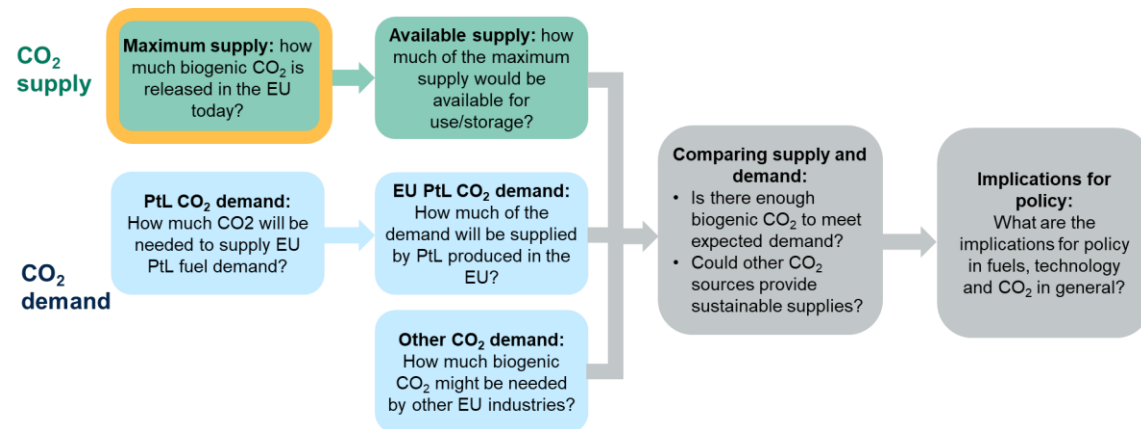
$CO_2$ supply

Maximum supply: how much biogenic $CO_2$ is released in the EU today?

Available supply: how much of the maximum supply would be available for use/storage?

$CO_2$ demand

PtL $CO_2$ demand: How much CO2 will be needed to supply EU PtL fuel demand?

EU PtL $CO_2$ demand: How much of the demand will be supplied by PtL produced in the EU?

Other $CO_2$ demand: How much biogenic $CO_2$ might be needed by other EU industries?

Comparing supply and demand:
• Is there enough biogenic $CO_2$ to meet expected demand?
• Could other $CO_2$ sources provide sustainable supplies?

Implications for policy: What are the implications for policy in fuels, technology and $CO_2$ in general?